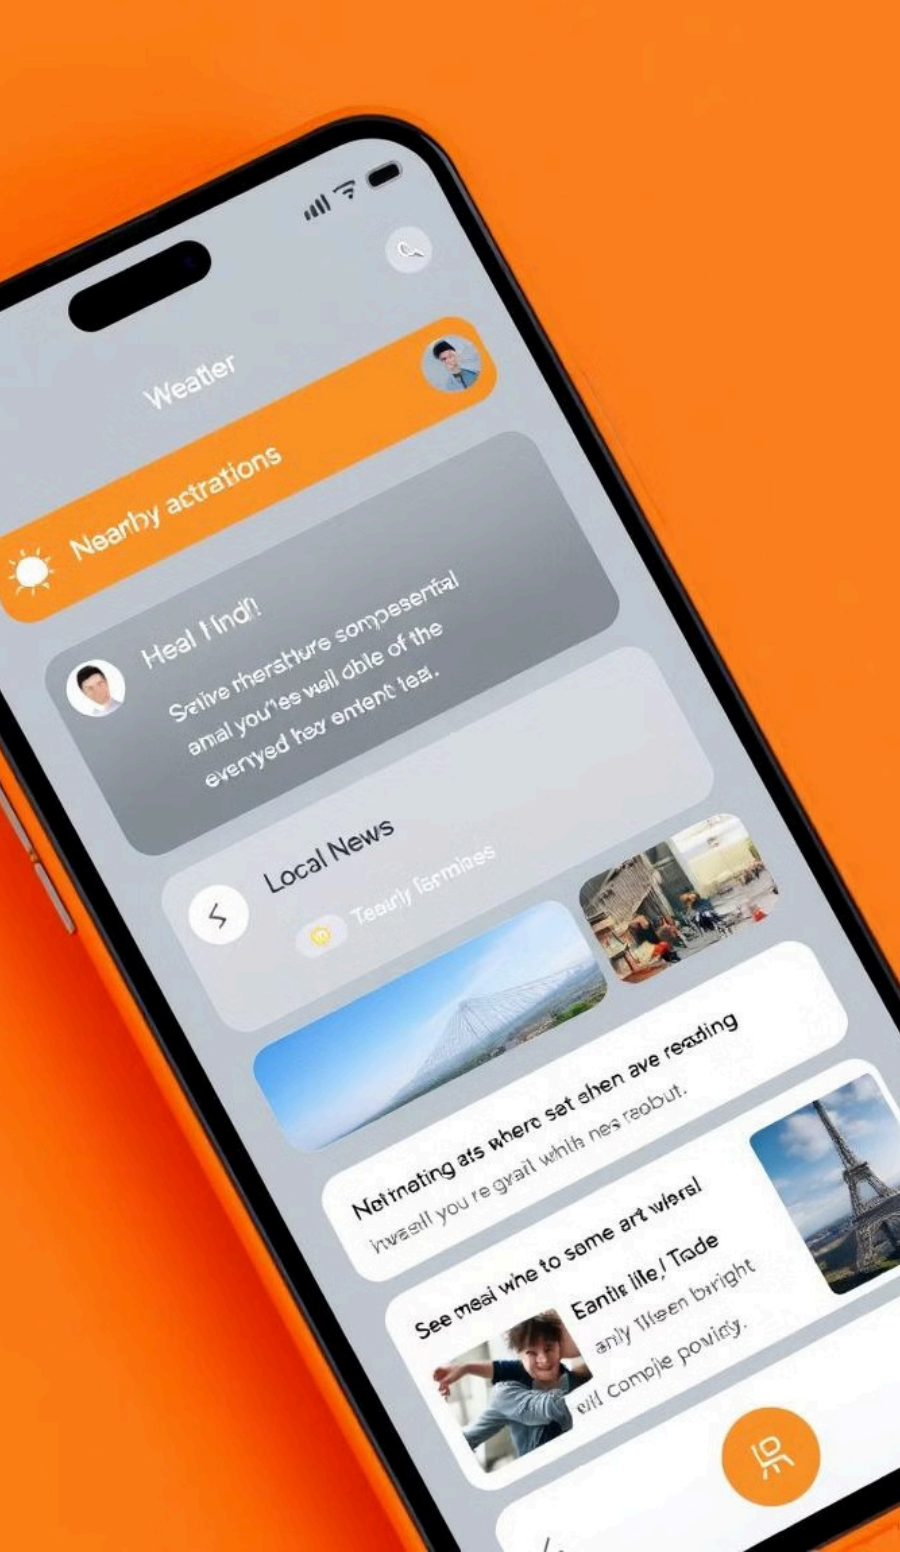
Weatler

Nearby actrations

Heal Hndl!

Saiive rherstiure sompesential anal you'es wall oble of the everyed tey entent tea.

Local News

Teaurly fermines

Netrnating ats where set ehen ave reading iweall you re gyail while nes reobut.

See meal wine to some art wiersl

Eantis lile,! Trade anly tileen bright eill comple poviely.